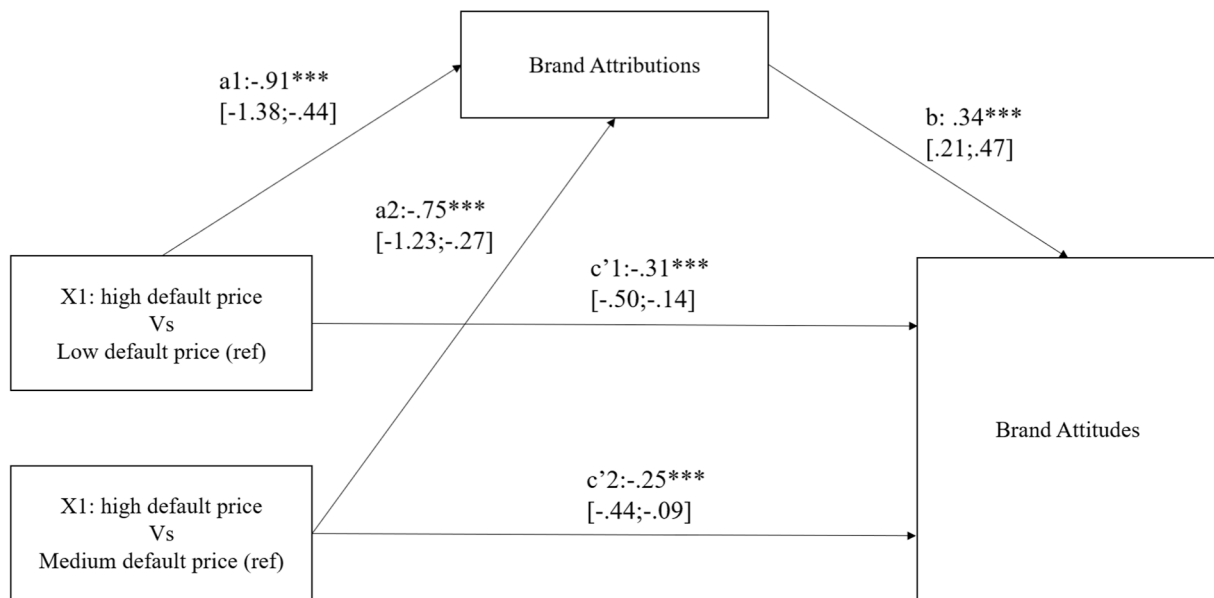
Brand Attributions

a1:-.91***
[-1.38;-.44]

b: .34***
[.21;.47]

a2:-.75***
[-1.23;-.27]

X1: high default price
Vs
Low default price (ref)

c'1:-.31***
[-.50;-.14]

Brand Attitudes

X1: high default price
Vs
Medium default price (ref)

c'2:-.25***
[-.44;-.09]